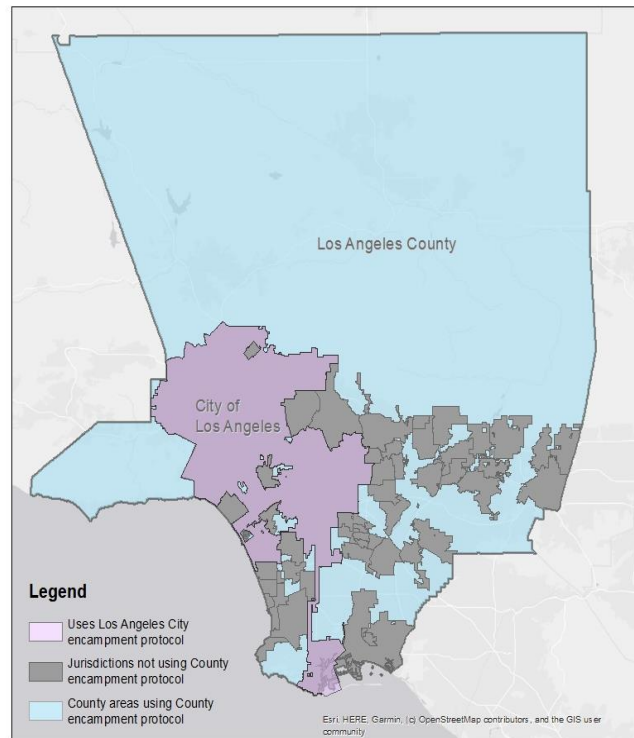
Los Angeles County

City of Los Angeles

Legend

Uses Los Angeles City encampment protocol

Jurisdictions not using County encampment protocol

County areas using County encampment protocol

Esri, HERE, Garmin, (c) OpenStreetMap contributors, and the GIS user community